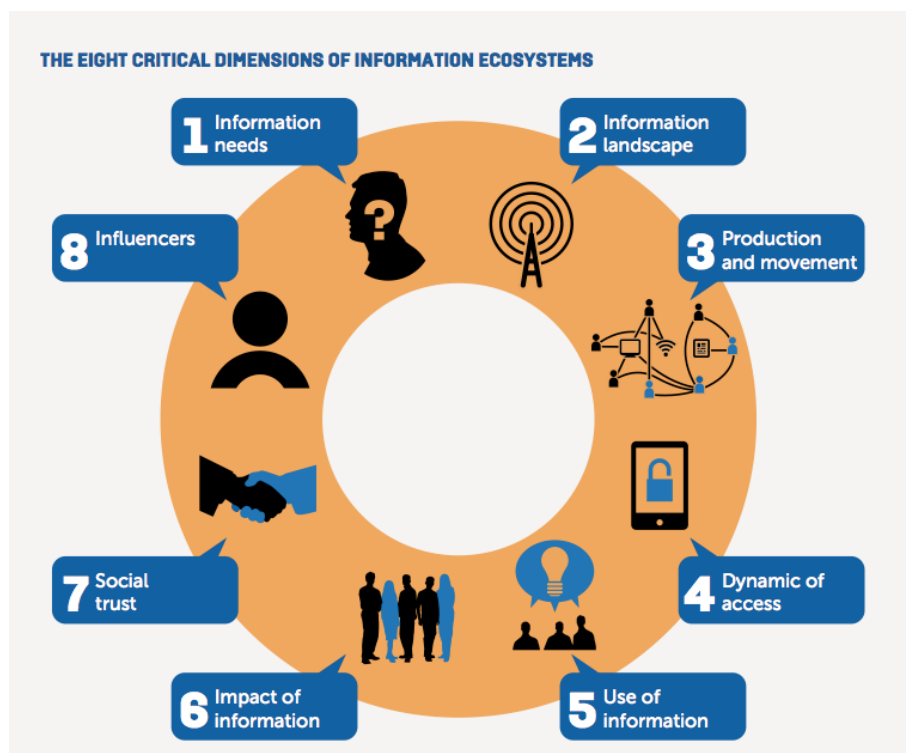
THE EIGHT CRITICAL DIMENSIONS OF INFORMATION ECOSYSTEMS

1 Information needs

2 Information landscape

8 Influencers

3 Production and movement

4 Dynamic of access

7 Social trust

6 Impact of information

5 Use of information